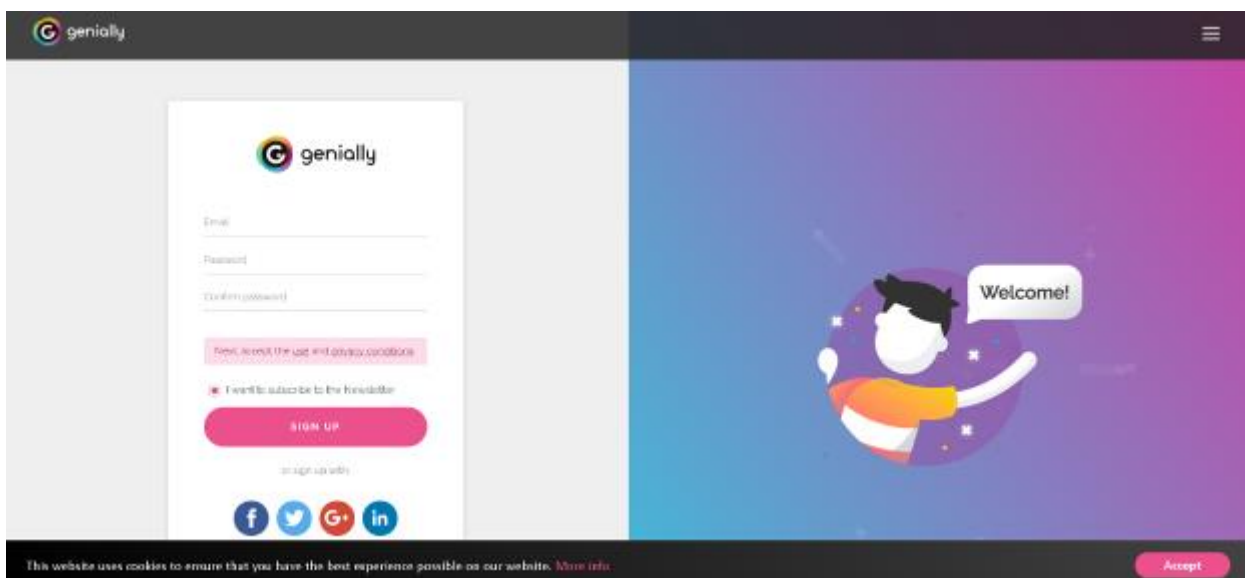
genially

genially

Email

Password

Confirm password

Next, accept the use and privacy conditions

I want to subscribe to the Newsletter

SIGN UP

or sign up with

Welcome!

This website uses cookies to ensure that you have the best experience possible on our website. More info

Accept